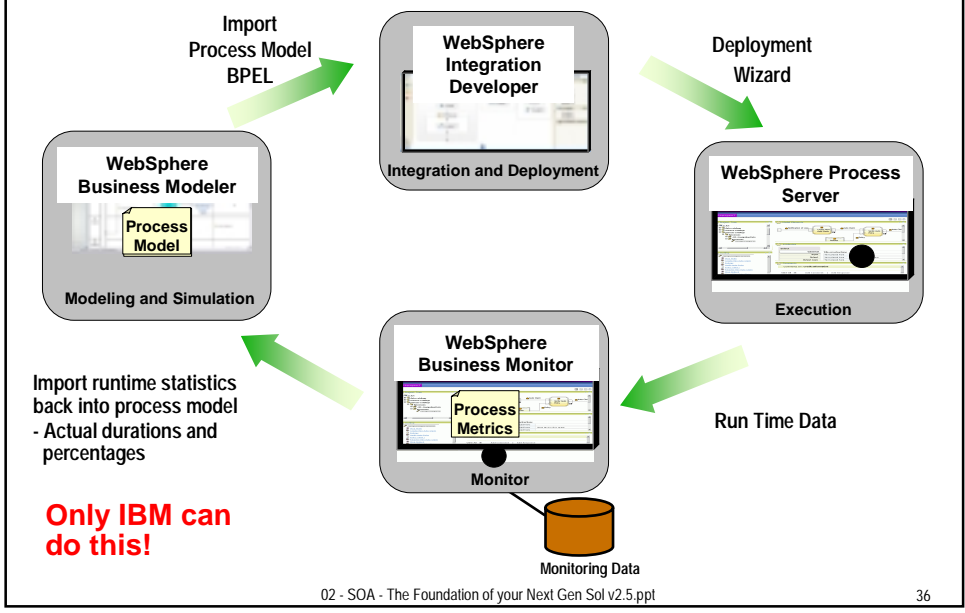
Import Process Model BPEL

WebSphere Integration Developer

Integration and Deployment

Deployment Wizard

WebSphere Business Modeler

Process Model

Modeling and Simulation

WebSphere Process Server

Execution

WebSphere Business Monitor

Process Metrics

Monitor

Import runtime statistics back into process model
- Actual durations and percentages

Run Time Data

Only IBM can do this!

Monitoring Data

02 - SOA - The Foundation of your Next Gen Sol v2.5.ppt

36